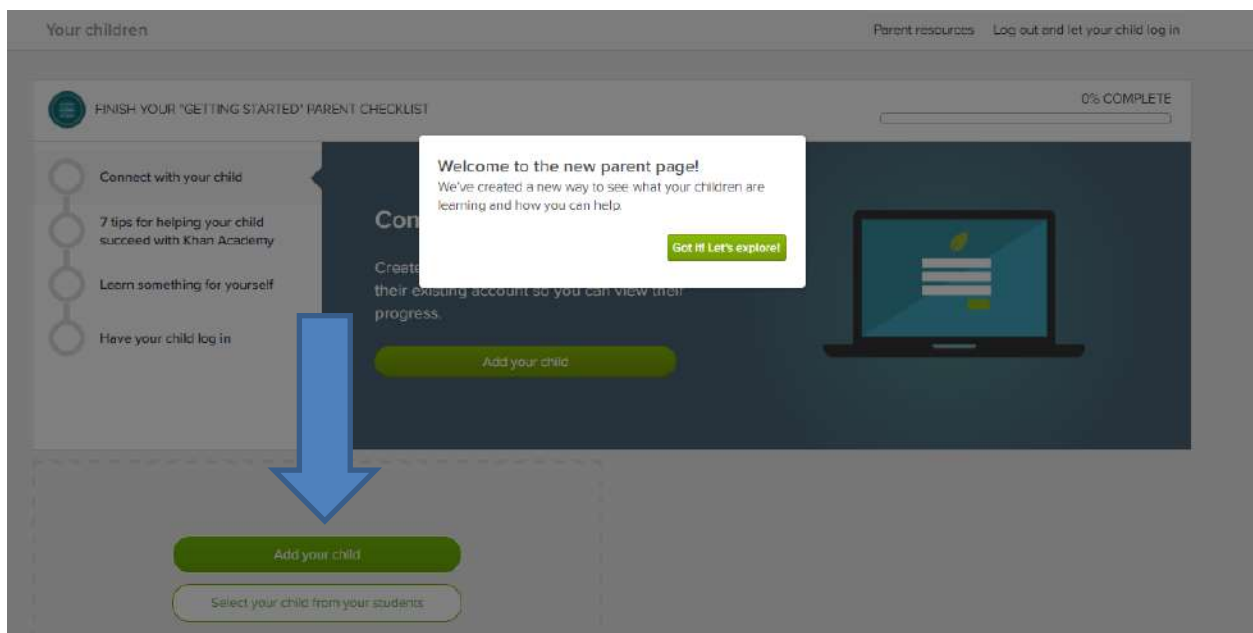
Your children

Parent resources Log out and let your child log in

FINISH YOUR "GETTING STARTED" PARENT CHECKLIST

0% COMPLETE

Connect with your child

7 tips for helping your child succeed with Khan Academy

Learn something for yourself

Have your child log in

Con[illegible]

Create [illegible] their existing account so you can view their progress.

Add your child

Welcome to the new parent page!
We've created a new way to see what your children are learning and how you can help.

Got it! Let's explore!

Add your child

Select your child from your students